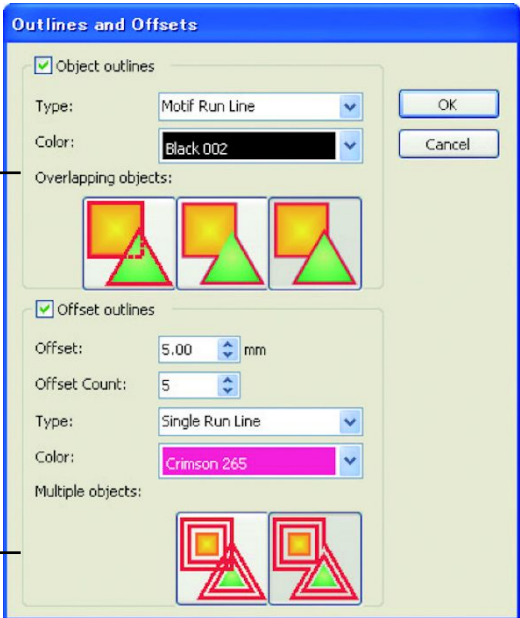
Outlines and Offsets

Object outlines

Type: Motif Run Line

Color: Black 002

Overlapping objects:

OK

Cancel

Offset outlines

Offset: 5.00 mm

Offset Count: 5

Type: Single Run Line

Color: Crimson 265

Multiple objects: